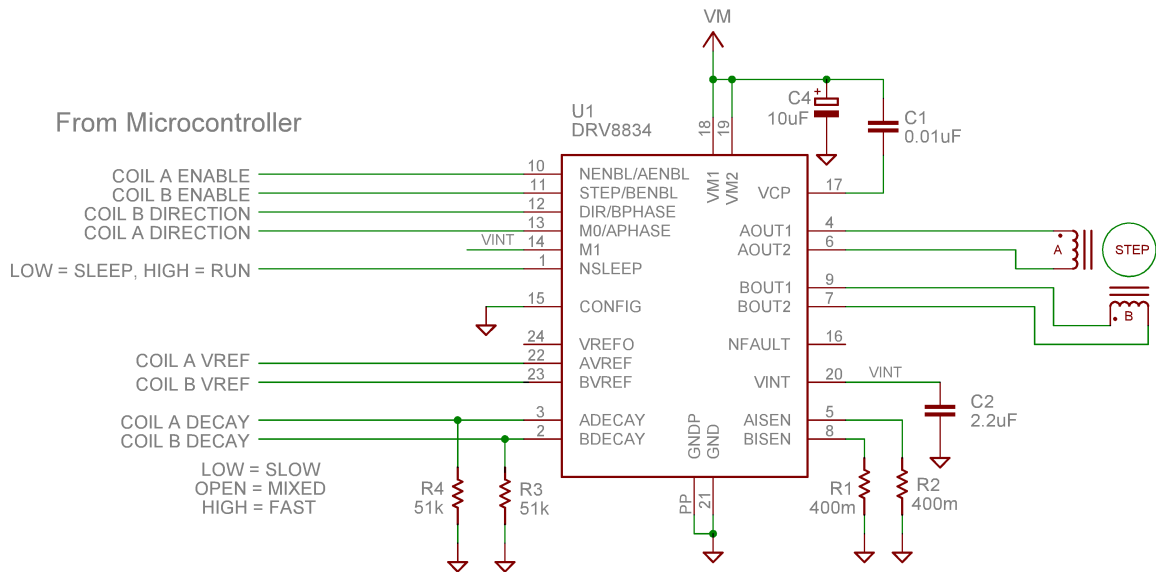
VM

From Microcontroller

U1
DRV8834

C4
10uF

C1
0.01uF

18 19

VM1 VM2

COIL A ENABLE 10 NENBL/AENBL
COIL B ENABLE 11 STEP/BENBL
COIL B DIRECTION 12 DIR/BPHASE
COIL A DIRECTION 13 M0/APHASE
VINT 14 M1
LOW = SLEEP, HIGH = RUN 1 NSLEEP
15 CONFIG
24 VREFO
COIL A VREF 22 AVREF
COIL B VREF 23 BVREF
COIL A DECAY 3 ADECAY
COIL B DECAY 2 BDECAY

LOW = SLOW
OPEN = MIXED
HIGH = FAST

VCP 17
AOUT1 4
AOUT2 6
BOUT1 9
BOUT2 7
NFAULT 16
VINT 20
AISEN 5
BISEN 8

A
STEP
B

VINT

C2
2.2uF

GNDP GND

PP 21

R4
51k

R3
51k

R1
400m

R2
400m